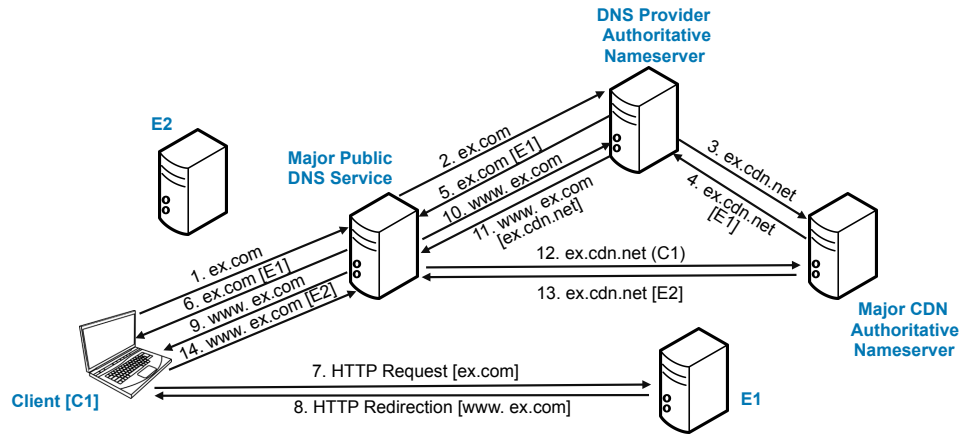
DNS Provider Authoritative Nameserver

E2

Major Public DNS Service

2. ex.com
5. ex.com [E1]
10. www. ex.com
11. www. ex.com [ex.cdn.net]

3. ex.cdn.net
4. ex.cdn.net [E1]

1. ex.com
6. ex.com [E1]
9. www. ex.com
14. www. ex.com [E2]

12. ex.cdn.net (C1)
13. ex.cdn.net [E2]

Major CDN Authoritative Nameserver

7. HTTP Request [ex.com]
8. HTTP Redirection [www. ex.com]

Client [C1]

E1